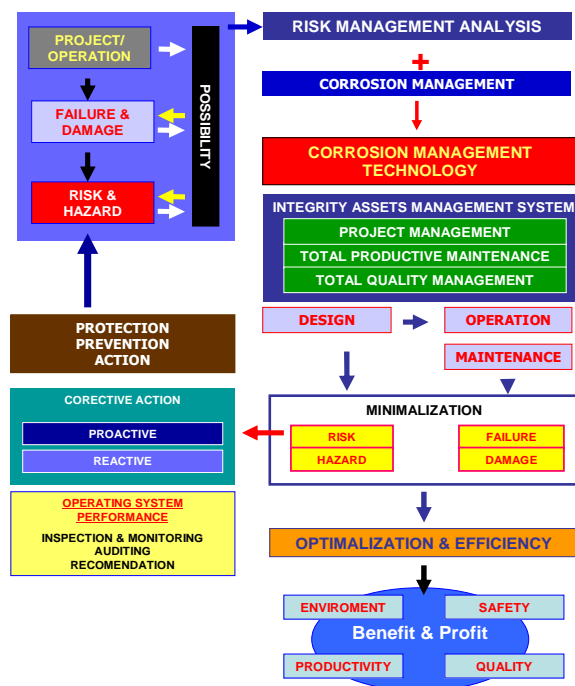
PROJECT/ OPERATION

FAILURE & DAMAGE

RISK & HAZARD

POSSIBILITY

RISK MANAGEMENT ANALYSIS

+

CORROSION MANAGEMENT

CORROSION MANAGEMENT TECHNOLOGY

INTEGRITY ASSETS MANAGEMENT SYSTEM

PROJECT MANAGEMENT

TOTAL PRODUCTIVE MAINTENANCE

TOTAL QUALITY MANAGEMENT

PROTECTION PREVENTION ACTION

DESIGN

OPERATION

MAINTENANCE

CORECTIVE ACTION

PROACTIVE

REACTIVE

MINIMALIZATION

RISK

HAZARD

FAILURE

DAMAGE

OPERATING SYSTEM PERFORMANCE

INSPECTION & MONITORING AUDITING RECOMENDATION

OPTIMALIZATION & EFFICIENCY

ENVIROMENT

SAFETY

Benefit & Profit

PRODUCTIVITY

QUALITY